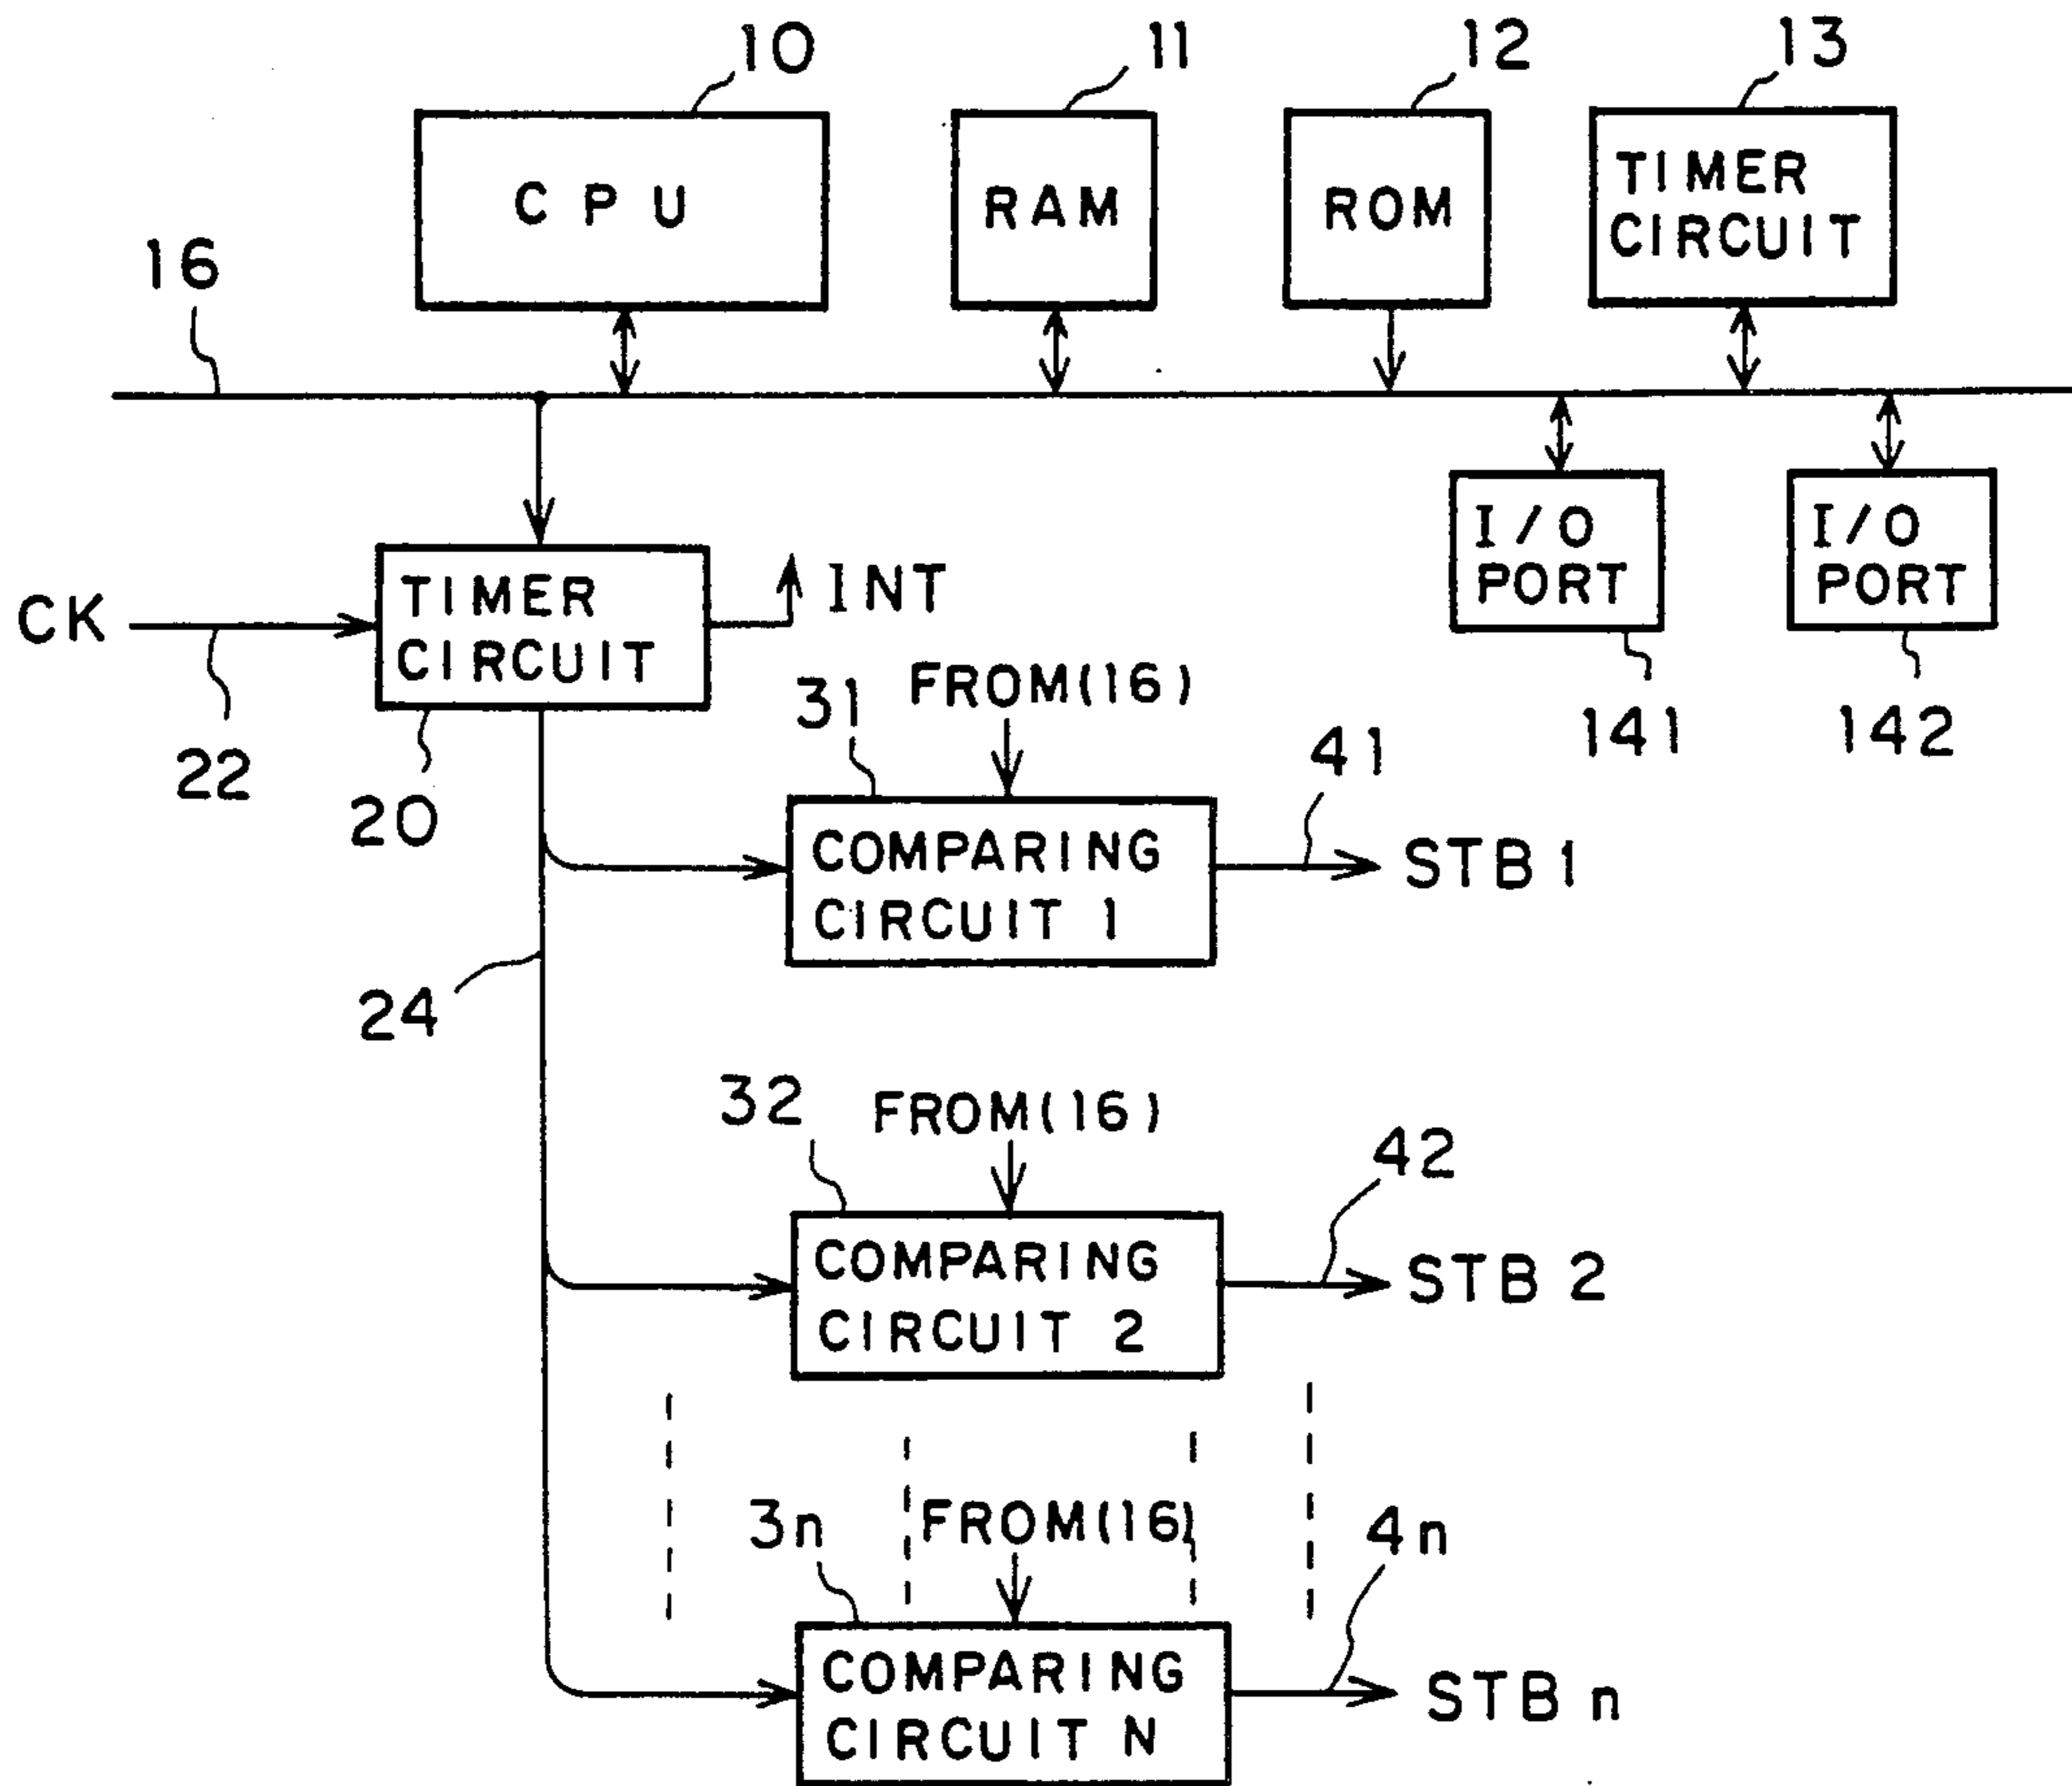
10
CPU
11
RAM
12
ROM
13
TIMER CIRCUIT
16
I/O PORT
I/O PORT
141
142
CK
22
TIMER CIRCUIT
20
INT
31
FROM(16)
COMPARING CIRCUIT 1
41
STB 1
24
32
FROM(16)
COMPARING CIRCUIT 2
42
STB 2
3n
FROM(16)
COMPARING CIRCUIT N
4n
STB n